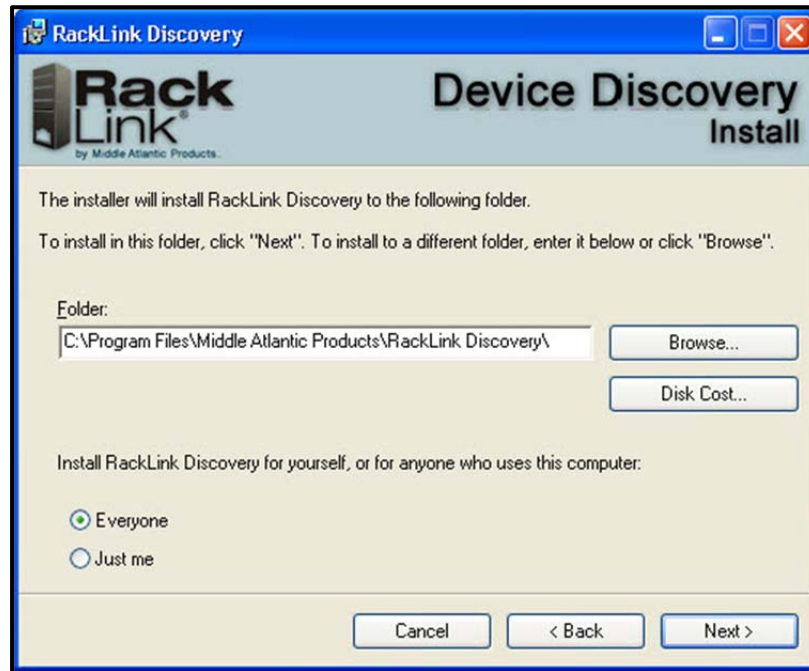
RackLink Discovery

Rack Link®
by Middle Atlantic Products

Device Discovery
Install

The installer will install RackLink Discovery to the following folder.

To install in this folder, click "Next". To install to a different folder, enter it below or click "Browse".

Folder:
C:\Program Files\Middle Atlantic Products\RackLink Discovery\

Browse...

Disk Cost...

Install RackLink Discovery for yourself, or for anyone who uses this computer:

Everyone

Just me

Cancel

< Back

Next >